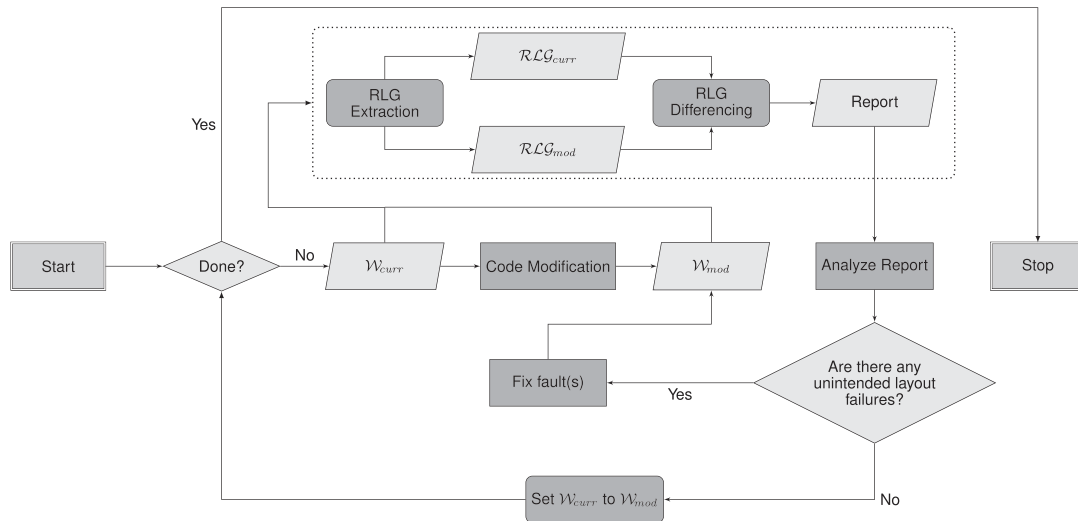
Yes

RLG Extraction

$\mathcal{RLG}_{curr}$

$\mathcal{RLG}_{mod}$

RLG Differencing

Report

Start

Done?

No

$\mathcal{W}_{curr}$

Code Modification

$\mathcal{W}_{mod}$

Analyze Report

Stop

Fix fault(s)

Yes

Are there any unintended layout failures?

Set $\mathcal{W}_{curr}$ to $\mathcal{W}_{mod}$

No